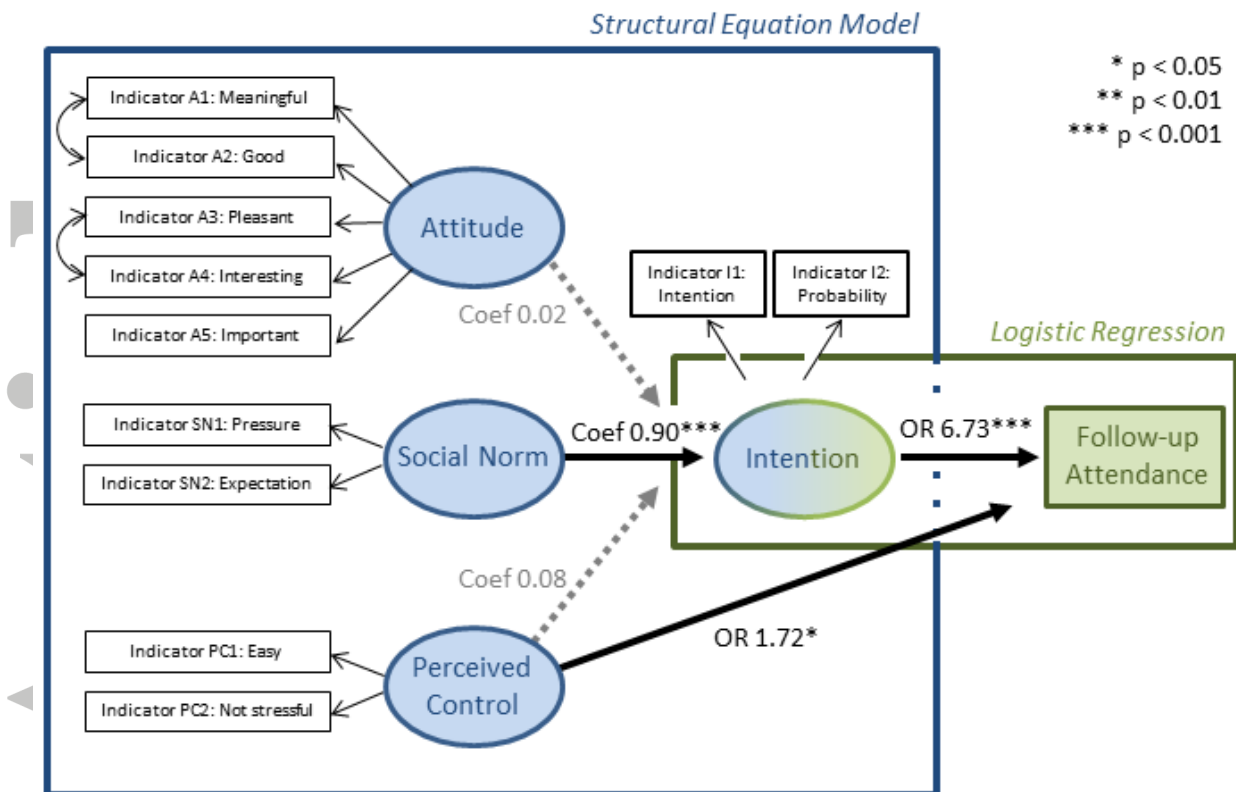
Structural Equation Model

* p < 0.05
** p < 0.01
*** p < 0.001

Indicator A1: Meaningful
Indicator A2: Good
Indicator A3: Pleasant
Indicator A4: Interesting
Indicator A5: Important

Attitude

Coef 0.02

Indicator I1: Intention
Indicator I2: Probability

Logistic Regression

Indicator SN1: Pressure
Indicator SN2: Expectation

Social Norm

Coef 0.90***

Intention

OR 6.73***

Follow-up Attendance

Coef 0.08

OR 1.72*

Indicator PC1: Easy
Indicator PC2: Not stressful

Perceived Control